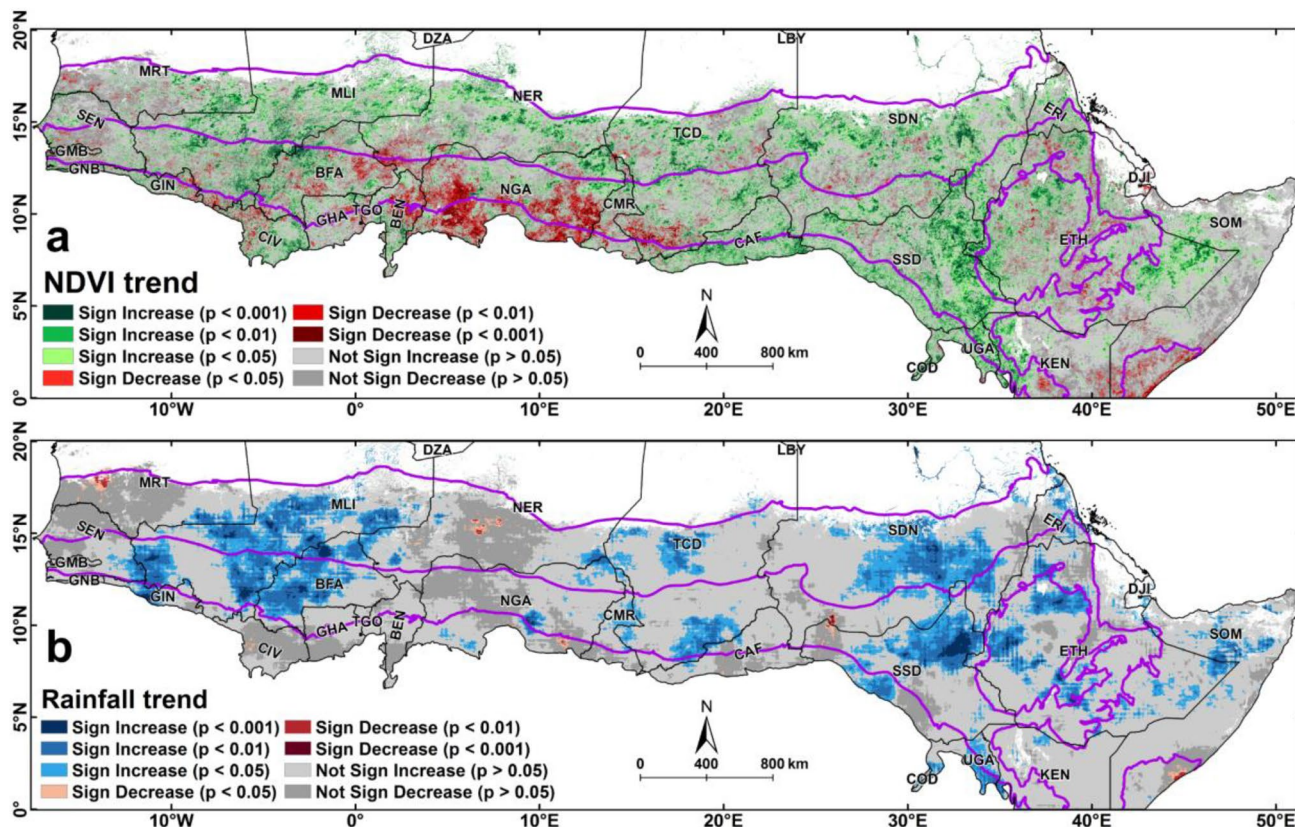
20°N
15°N
10°N
5°N
0°
DZA
LBY
MRT
MLI
NER
SEN
GMB
GNB
TCD
SDN
ERI
BFA
GIN
NGA
DJI
GHA
TGO
BEN
CMR
SOM
CIV
CAF
ETH
SSD
UGA
KEN
COD
a
NDVI trend
Sign Increase (p < 0.001)
Sign Increase (p < 0.01)
Sign Increase (p < 0.05)
Sign Decrease (p < 0.05)
Sign Decrease (p < 0.01)
Sign Decrease (p < 0.001)
Not Sign Increase (p > 0.05)
Not Sign Decrease (p > 0.05)
N
0 400 800 km
10°W 0° 10°E 20°E 30°E 40°E 50°E

20°N
15°N
10°N
5°N
0°
DZA
LBY
MRT
MLI
NER
SEN
GMB
GNB
TCD
SDN
ERI
BFA
GIN
NGA
DJI
GHA
TGO
BEN
CMR
SOM
CIV
CAF
ETH
SSD
UGA
KEN
COD
b
Rainfall trend
Sign Increase (p < 0.001)
Sign Increase (p < 0.01)
Sign Increase (p < 0.05)
Sign Decrease (p < 0.05)
Sign Decrease (p < 0.01)
Sign Decrease (p < 0.001)
Not Sign Increase (p > 0.05)
Not Sign Decrease (p > 0.05)
N
0 400 800 km
10°W 0° 10°E 20°E 30°E 40°E 50°E